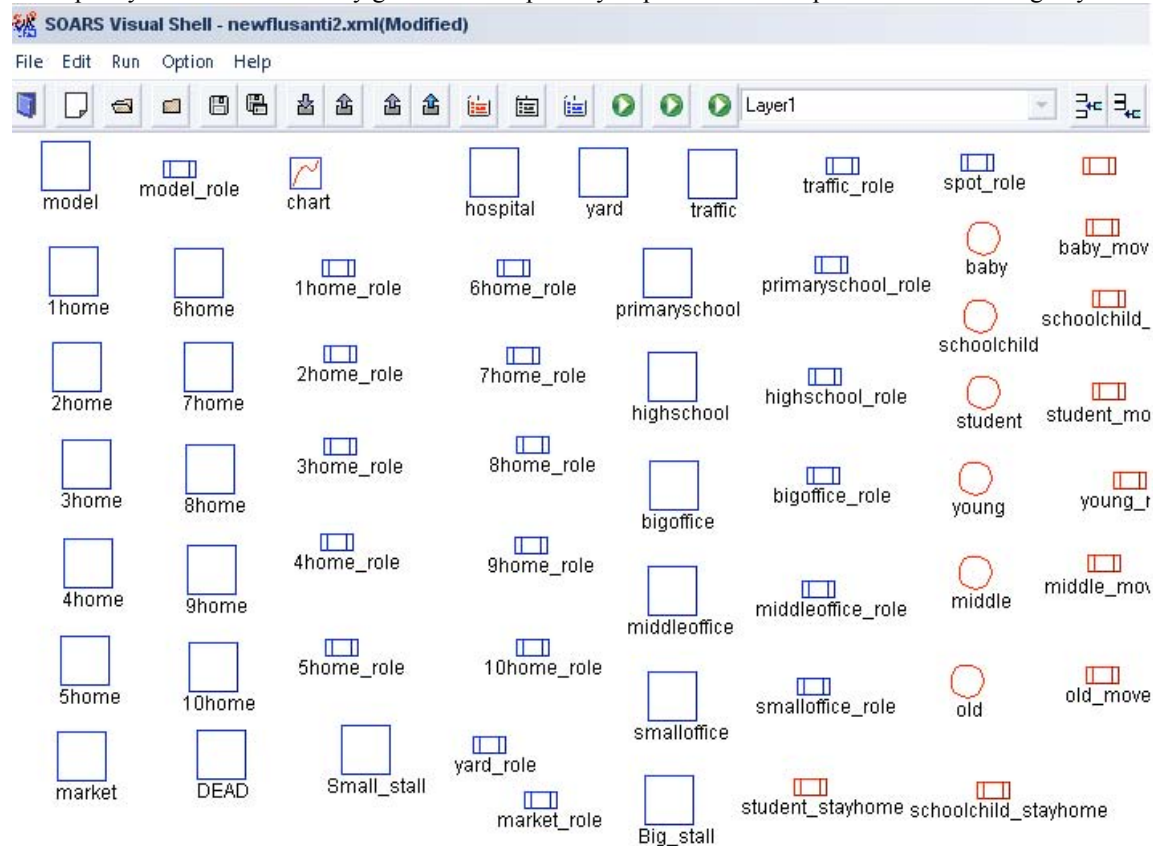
SOARS Visual Shell - newflusanti2.xml(Modified)

File Edit Run Option Help

Layer1

model
model_role
chart
hospital
yard
traffic
traffic_role
spot_role

baby
baby_mov

1home
6home
1home_role
6home_role
primaryschool
primaryschool_role
schoolchild
schoolchild_

2home
7home
2home_role
7home_role
highschool
highschool_role
student
student_mo

3home
8home
3home_role
8home_role
bigoffice
bigoffice_role
young
young_

4home
9home
4home_role
9home_role
middleoffice
middleoffice_role
middle
middle_mov

5home
10home
5home_role
10home_role
smalloffice
smalloffice_role
old
old_move

market
DEAD
Small_stall
yard_role
market_role
Big_stall
student_stayhome
schoolchild_stayhome